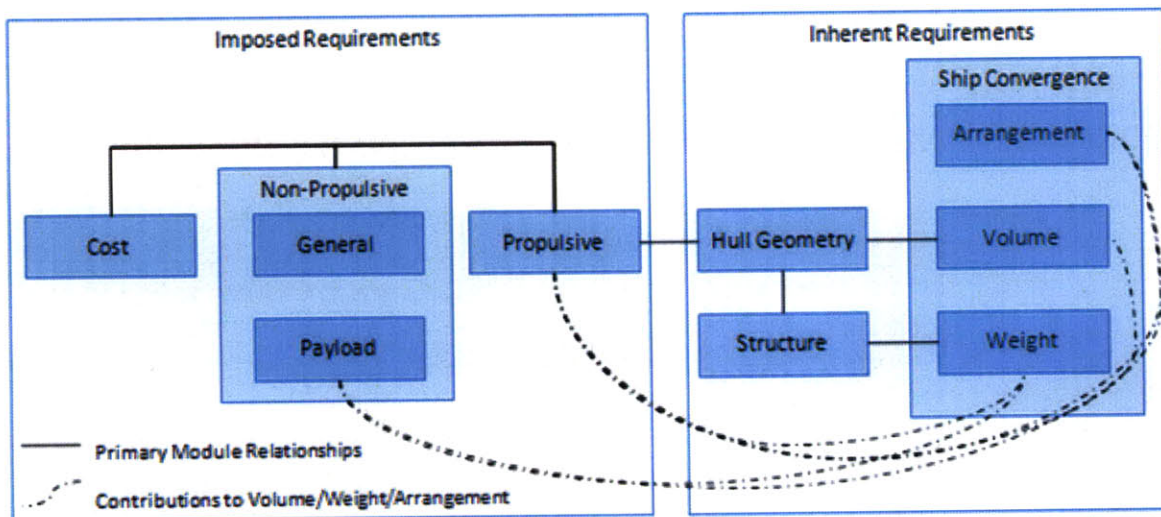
Imposed Requirements

Cost

Non-Propulsive

General

Payload

Propulsive

Primary Module Relationships

Contributions to Volume/Weight/Arrangement

Inherent Requirements

Hull Geometry

Structure

Ship Convergence

Arrangement

Volume

Weight